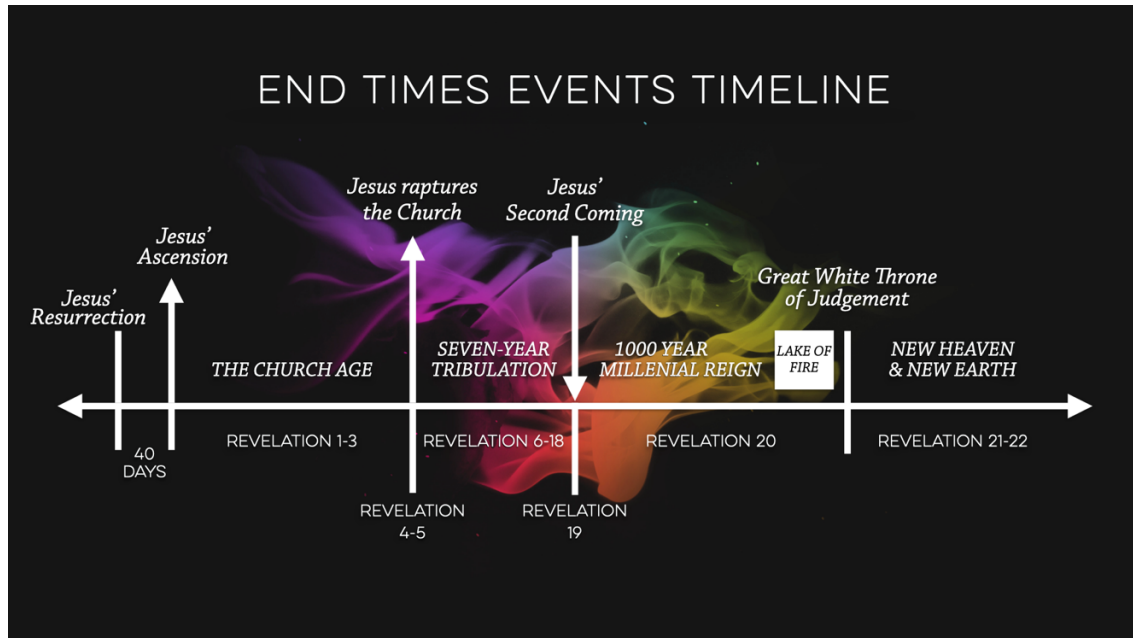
END TIMES EVENTS TIMELINE

Jesus' Resurrection

Jesus' Ascension

40 DAYS

THE CHURCH AGE

REVELATION 1-3

Jesus raptures the Church

REVELATION 4-5

SEVEN-YEAR TRIBULATION

REVELATION 6-18

Jesus' Second Coming

REVELATION 19

1000 YEAR MILLENIAL REIGN

REVELATION 20

LAKE OF FIRE

Great White Throne of Judgement

NEW HEAVEN & NEW EARTH

REVELATION 21-22